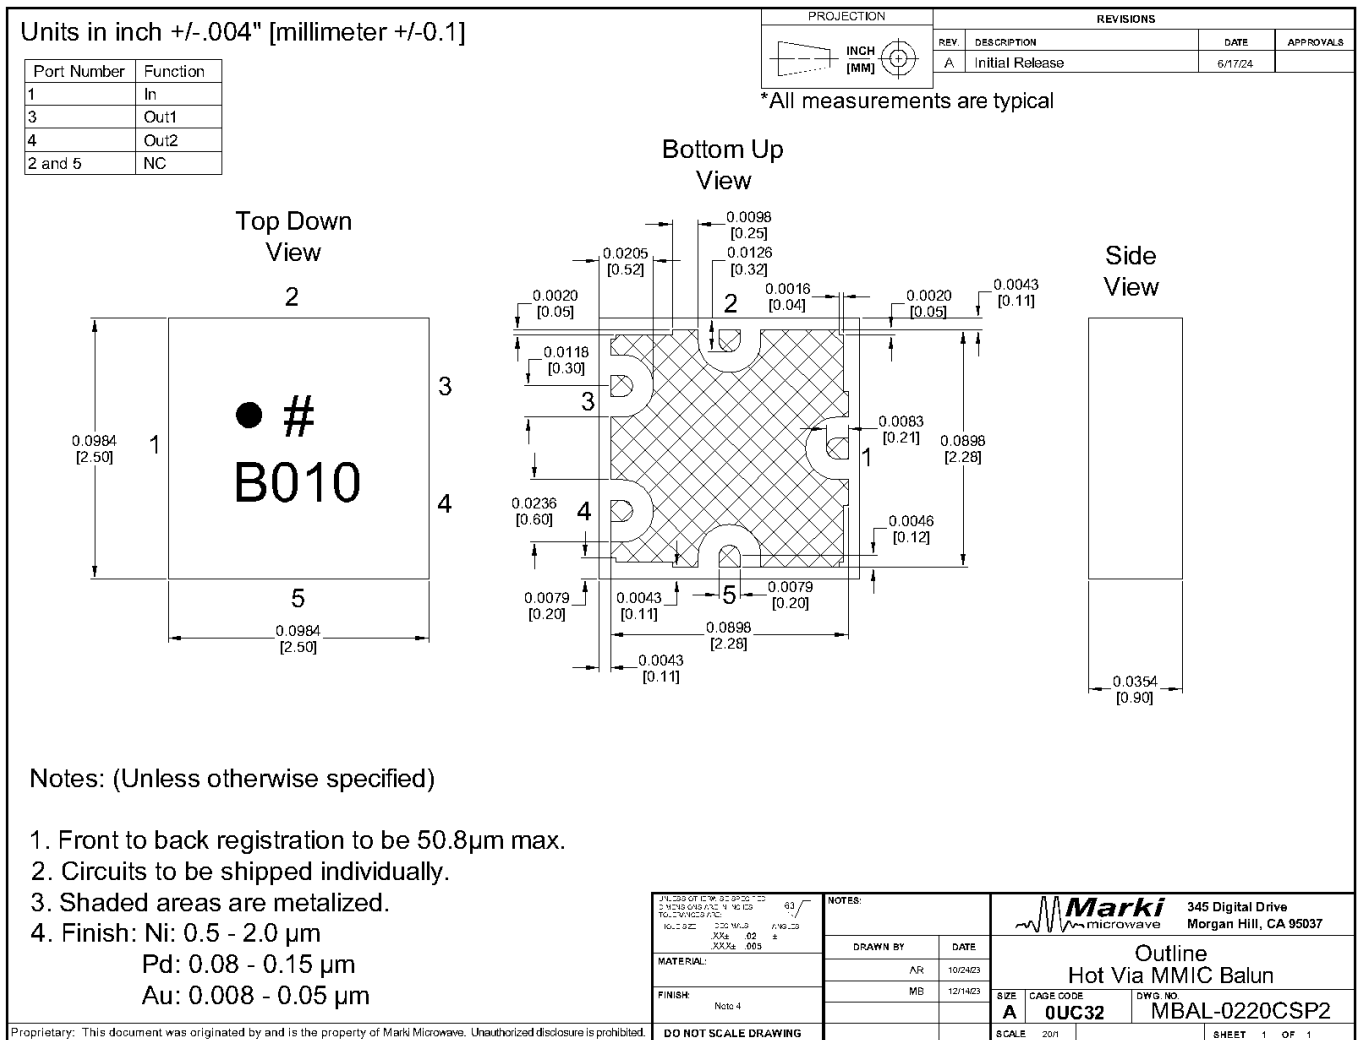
Units in inch +/-.004" [millimeter +/-0.1]

| Port Number | Function |
|---|---|
| 1 | In |
| 3 | Out1 |
| 4 | Out2 |
| 2 and 5 | NC |

PROJECTION

INCH [MM]

REVISIONS

| REV. | DESCRIPTION | DATE | APPROVALS |
|---|---|---|---|
| A | Initial Release | 6/17/24 | |

*All measurements are typical

Top Down View

2

3

1

4

5

0.0984 [2.50]

● #

B010

0.0984 [2.50]

Bottom Up View

0.0098 [0.25]

0.0205 [0.52]

0.0126 [0.32]

0.0016 [0.04]

0.0020 [0.05]

0.0020 [0.05]

0.0043 [0.11]

2

0.0118 [0.30]

3

0.0083 [0.21]

0.0898 [2.28]

1

0.0236 [0.60]

4

0.0046 [0.12]

0.0079 [0.20]

0.0043 [0.11]

5

0.0079 [0.20]

0.0898 [2.28]

0.0043 [0.11]

Side View

0.0354 [0.90]

Notes: (Unless otherwise specified)

1. Front to back registration to be 50.8µm max.
2. Circuits to be shipped individually.
3. Shaded areas are metalized.
4. Finish: Ni: 0.5 - 2.0 µm
Pd: 0.08 - 0.15 µm
Au: 0.008 - 0.05 µm

UNLESS OTHERWISE SPECIFIED DIMENSIONS ARE IN INCHES TOLERANCES ARE: 63 HOLE SIZE DECIMALS ANGLES .XX± .02 ± .XXX± .005

MATERIAL:

FINISH: Note 4

DO NOT SCALE DRAWING

NOTES:

DRAWN BY | DATE
AR | 10/24/23
MB | 12/14/23

Marki microwave 345 Digital Drive Morgan Hill, CA 95037

Outline
Hot Via MMIC Balun

SIZE A CAGE CODE 0UC32 DWG. NO. MBAL-0220CSP2

SCALE 20/1 SHEET 1 OF 1

Proprietary: This document was originated by and is the property of Marki Microwave. Unauthorized disclosure is prohibited.